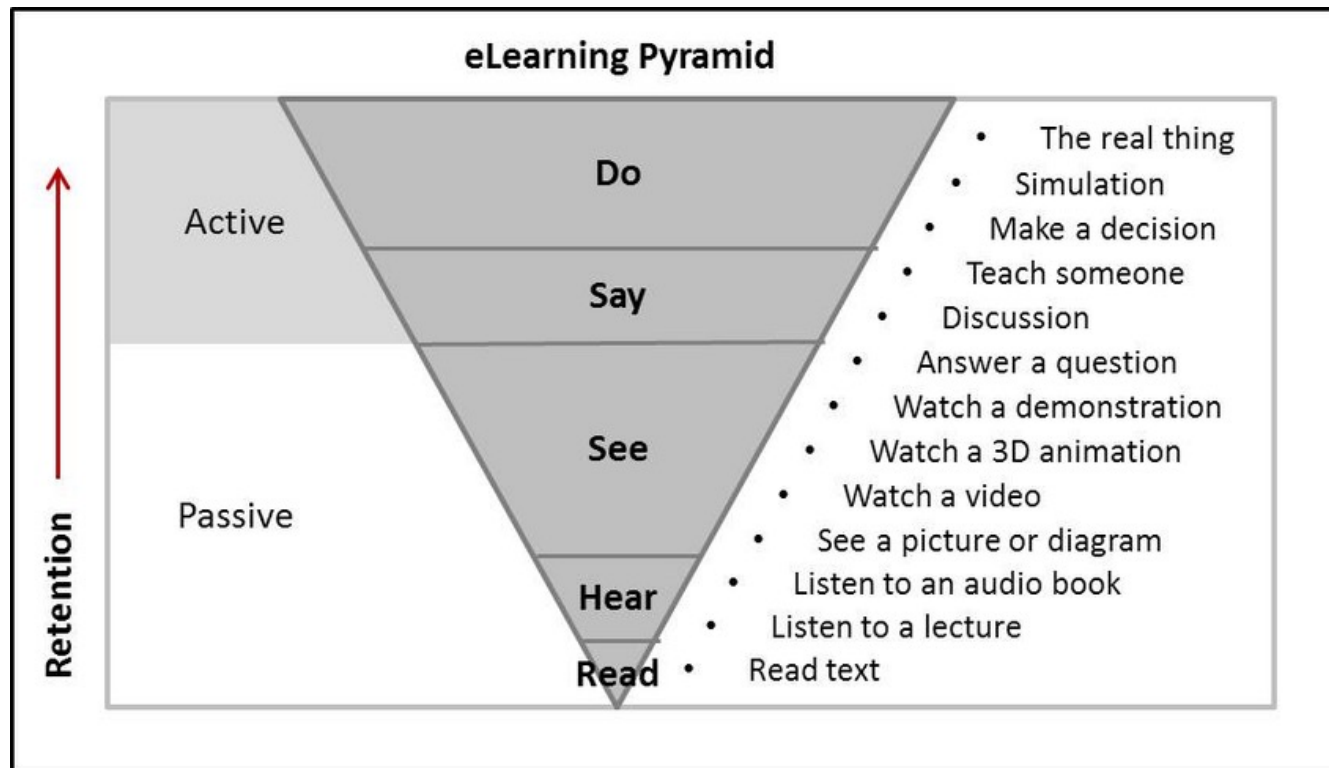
eLearning Pyramid

Retention

Active

Passive

Do

Say

See

Hear

Read

- The real thing
- Simulation
- Make a decision
- Teach someone
- Discussion
- Answer a question
- Watch a demonstration
- Watch a 3D animation
- Watch a video
- See a picture or diagram
- Listen to an audio book
- Listen to a lecture
- Read text